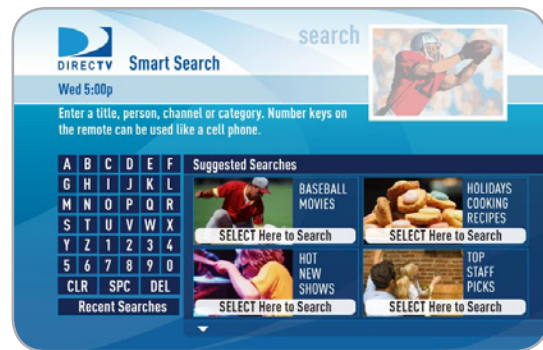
DIRECTV Smart Search

search

Wed 5:00p

Enter a title, person, channel or category. Number keys on the remote can be used like a cell phone.

| A | B | C | D | E | F |
|---|---|---|---|---|---|
| G | H | I | J | K | L |
| M | N | O | P | Q | R |
| S | T | U | V | W | X |
| Y | Z | 1 | 2 | 3 | 4 |
| 5 | 6 | 7 | 8 | 9 | 0 |

CLR SPC DEL

Recent Searches

Suggested Searches

BASEBALL MOVIES

SELECT Here to Search

HOLIDAYS COOKING RECIPES

SELECT Here to Search

HOT NEW SHOWS

SELECT Here to Search

TOP STAFF PICKS

SELECT Here to Search